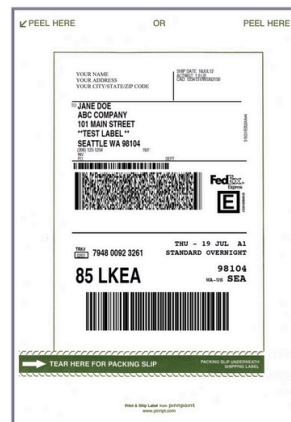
PEEL HERE OR PEEL HERE

YOUR NAME
YOUR ADDRESS
YOUR CITY/STATE/ZIP CODE

SHIP DATE: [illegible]
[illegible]
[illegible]

TO JANE DOE
ABC COMPANY
101 MAIN STREET
**TEST LABEL**
SEATTLE WA 98104
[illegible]

FedEx Express

E

TRK# 7948 0092 3261

THU - 19 JUL A1
STANDARD OVERNIGHT

98104
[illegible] SEA

85 LKEA

TEAR HERE FOR PACKING SLIP

PACKING SLIP UNDERNEATH SHIPPING LABEL

Print & Ship Label from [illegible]
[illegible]